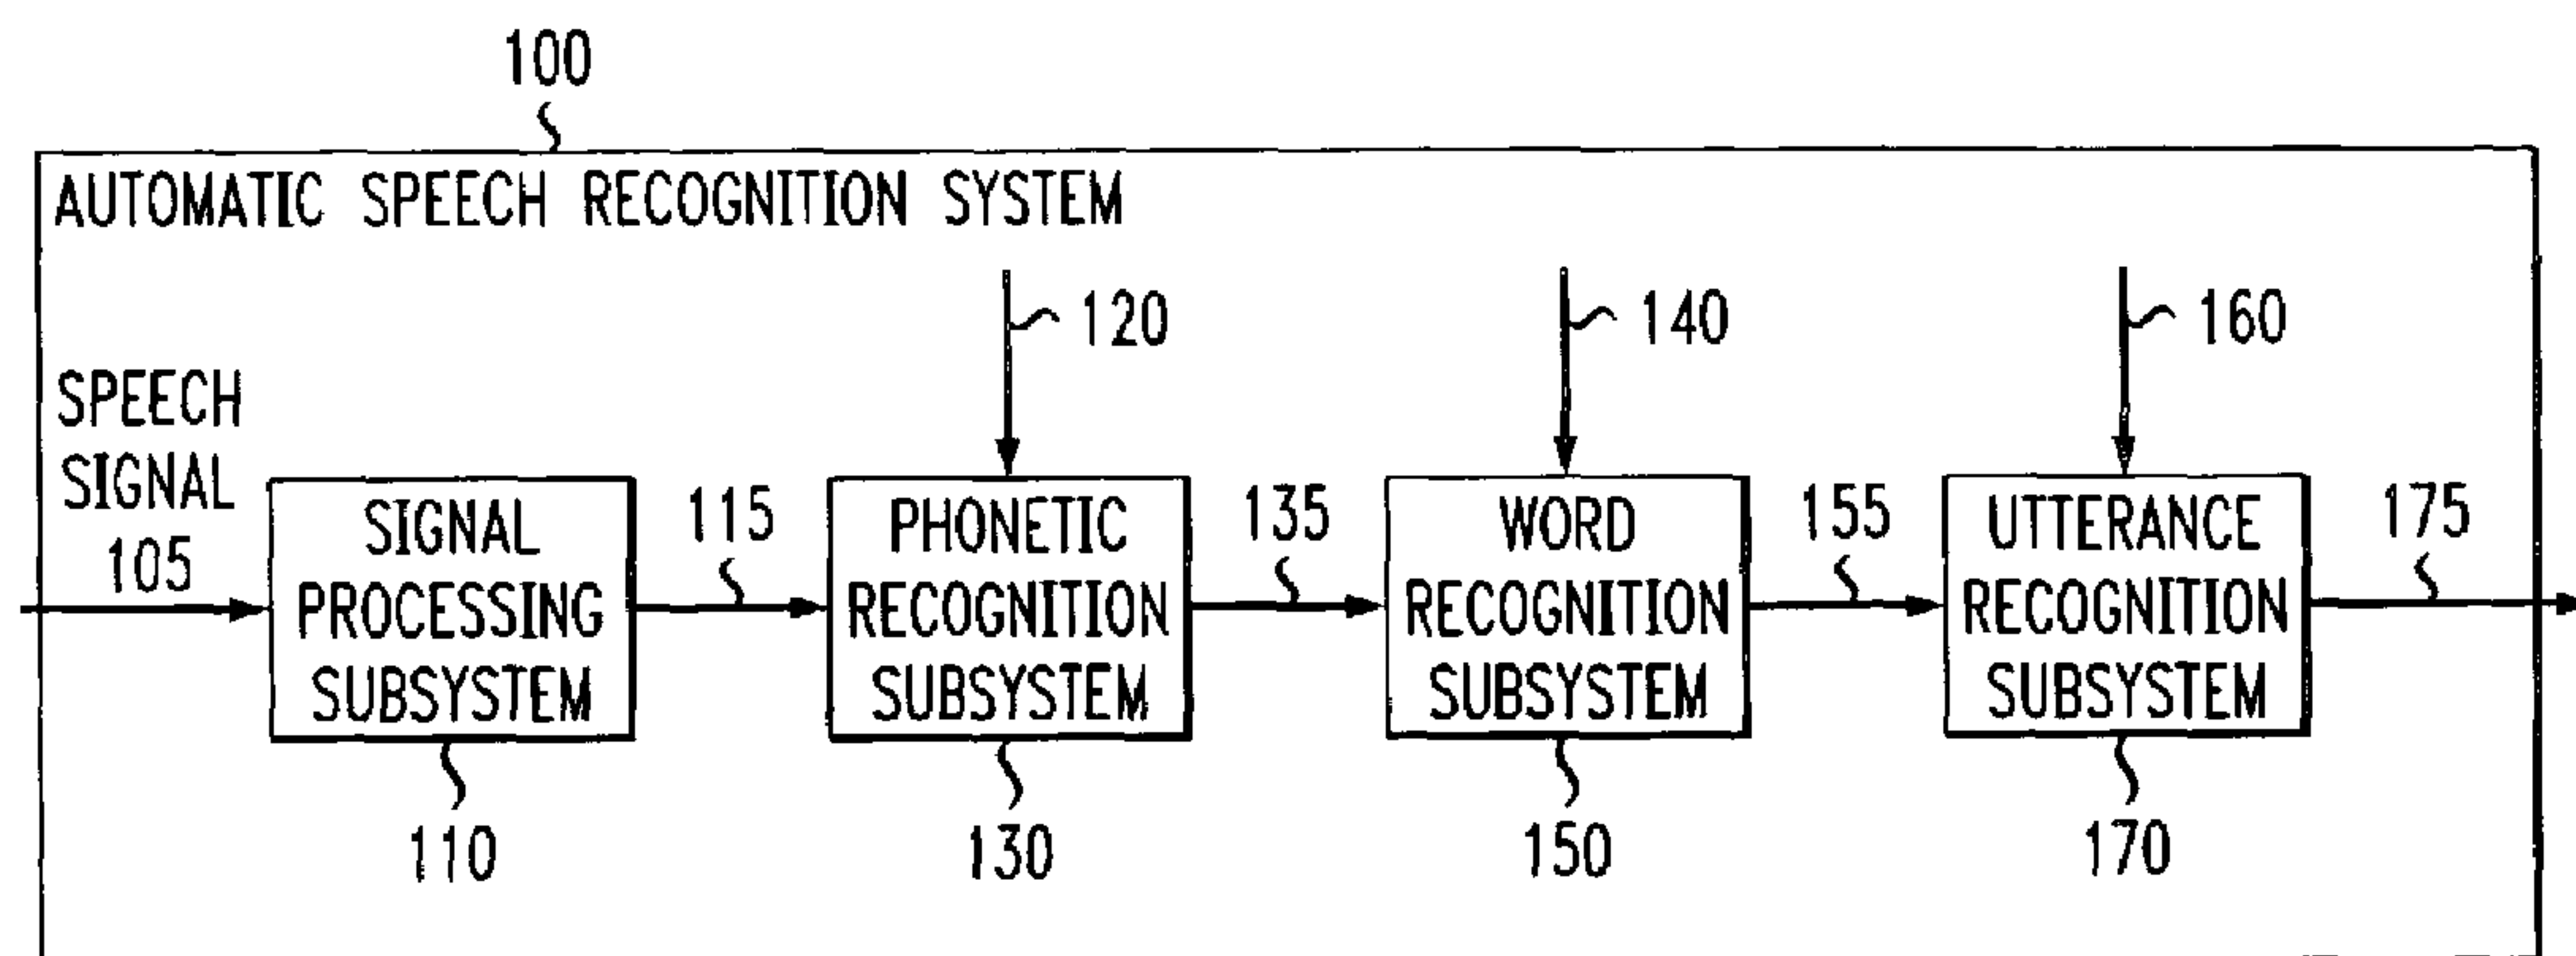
100

AUTOMATIC SPEECH RECOGNITION SYSTEM

120

140

160

SPEECH SIGNAL 105

SIGNAL PROCESSING SUBSYSTEM

115

PHONETIC RECOGNITION SUBSYSTEM

135

WORD RECOGNITION SUBSYSTEM

155

UTTERANCE RECOGNITION SUBSYSTEM

175

110

130

150

170